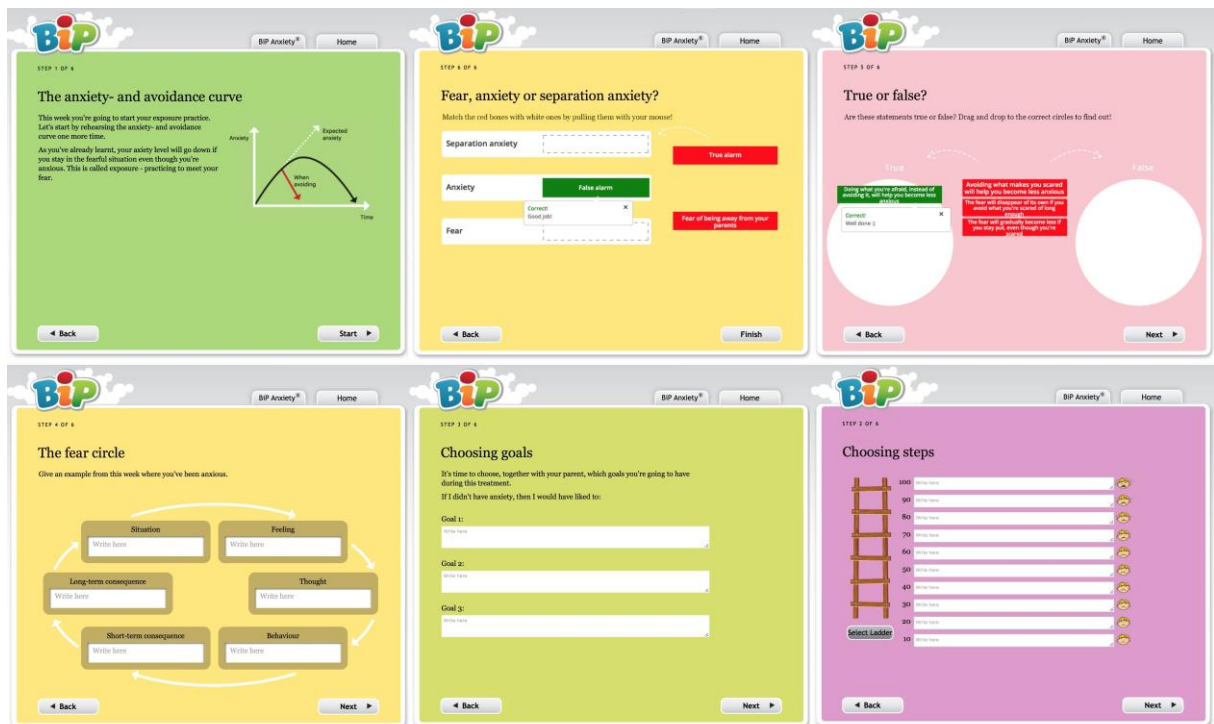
BIP

BIP Anxiety®
Home

STEP 1 OF 6

The anxiety- and avoidance curve

This week you're going to start your exposure practice. Let's start by rehearsing the anxiety- and avoidance curve one more time.

As you've already learnt, your anxiety level will go down if you stay in the fearful situation even though you're anxious. This is called exposure - practicing to meet your fear.

Anxiety
Expected anxiety
When avoiding
Time

◄ Back
Start ►

BIP

BIP Anxiety®
Home

STEP 6 OF 6

Fear, anxiety or separation anxiety?

Match the red bones with white ones by pulling them with your mouse!

Separation anxiety
True alarm
Anxiety
False alarm
Correct!
Good job!
Fear
Fear of being away from your parents

◄ Back
Finish

BIP

BIP Anxiety®
Home

STEP 5 OF 6

True or false?

Are these statements true or false? Drag and drop to the correct circles to find out!

True
False

Doing what you're afraid, instead of avoiding it, will help you become less anxious
Correct!
Well done :)
Avoiding what makes you scared will help you become less anxious
The fear will disappear of its own if you avoid what you're scared of long enough
The fear will gradually become less if you stay put, even though you're scared

◄ Back
Next ►

BIP

BIP Anxiety®
Home

STEP 4 OF 6

The fear circle

Give an example from this week where you've been anxious.

Situation
Write here
Feeling
Write here
Long-term consequence
Write here
Thought
Write here
Short-term consequence
Write here
Behaviour
Write here

◄ Back
Next ►

BIP

BIP Anxiety®
Home

STEP 3 OF 6

Choosing goals

It's time to choose, together with your parent, which goals you're going to have during this treatment.

If I didn't have anxiety, then I would have liked to:

Goal 1:
Write here
Goal 2:
Write here
Goal 3:
Write here

◄ Back
Next ►

BIP

BIP Anxiety®
Home

STEP 2 OF 6

Choosing steps

100 Write here
90 Write here
80 Write here
70 Write here
60 Write here
50 Write here
40 Write here
30 Write here
20 Write here
10 Write here

Select Ladder

◄ Back
Next ►